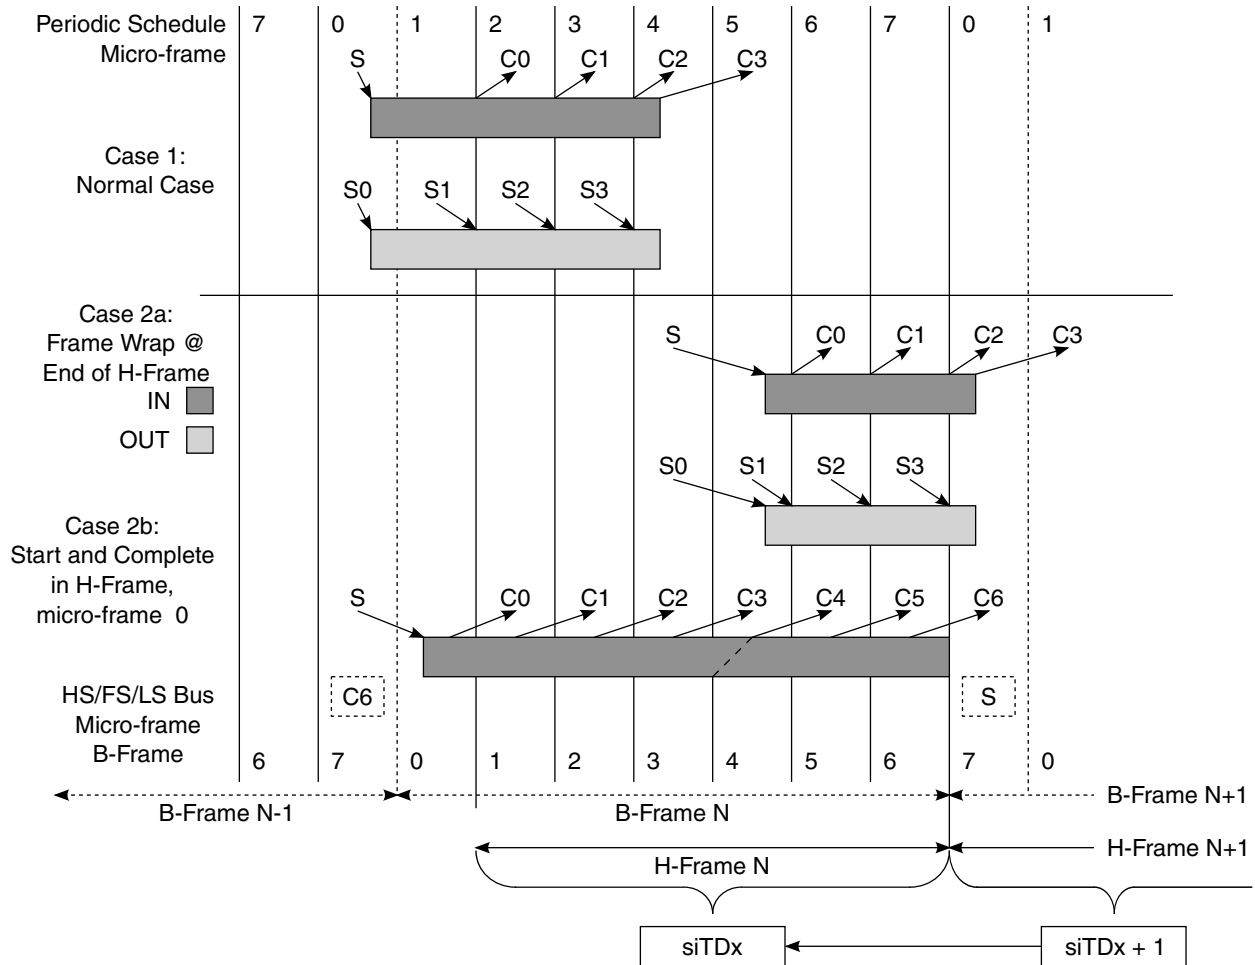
Periodic Schedule Micro-frame

7 0 1 2 3 4 5 6 7 0 1

S C0 C1 C2 C3

Case 1: Normal Case

S0 S1 S2 S3

Case 2a: Frame Wrap @ End of H-Frame

IN

OUT

S C0 C1 C2 C3

S0 S1 S2 S3

Case 2b: Start and Complete in H-Frame, micro-frame 0

S C0 C1 C2 C3 C4 C5 C6

HS/FS/LS Bus Micro-frame B-Frame

C6

S

6 7 0 1 2 3 4 5 6 7 0

B-Frame N-1

B-Frame N

B-Frame N+1

H-Frame N

H-Frame N+1

siTDx

siTDx + 1